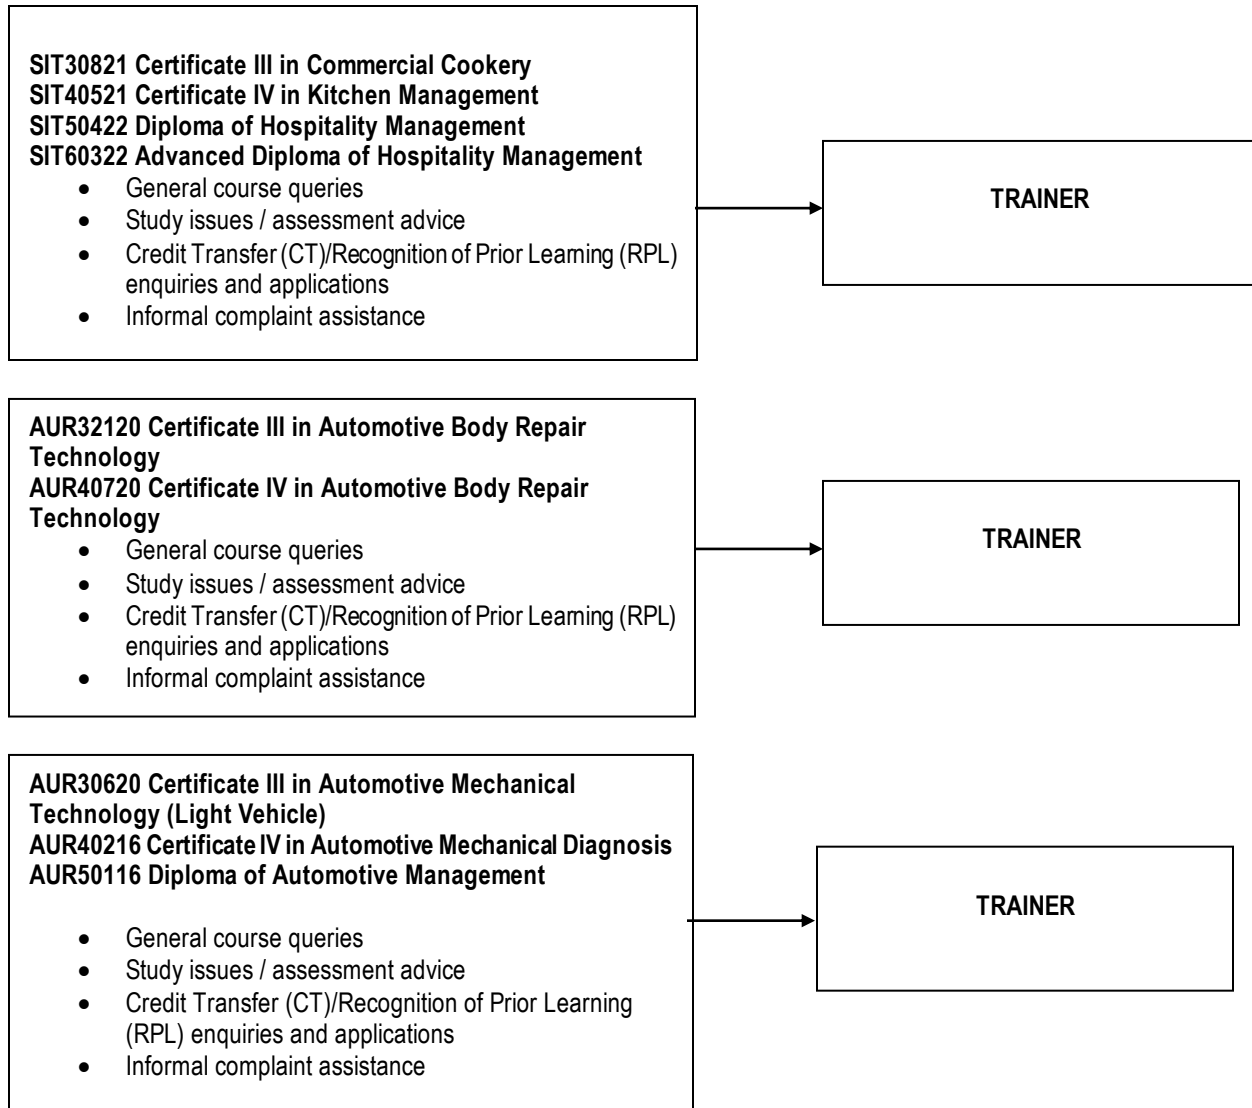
**SIT30821 Certificate III in Commercial Cookery**
**SIT40521 Certificate IV in Kitchen Management**
**SIT50422 Diploma of Hospitality Management**
**SIT60322 Advanced Diploma of Hospitality Management**

- General course queries
- Study issues / assessment advice
- Credit Transfer (CT)/Recognition of Prior Learning (RPL) enquiries and applications
- Informal complaint assistance

**TRAINER**

**AUR32120 Certificate III in Automotive Body Repair Technology**
**AUR40720 Certificate IV in Automotive Body Repair Technology**

- General course queries
- Study issues / assessment advice
- Credit Transfer (CT)/Recognition of Prior Learning (RPL) enquiries and applications
- Informal complaint assistance

**TRAINER**

**AUR30620 Certificate III in Automotive Mechanical Technology (Light Vehicle)**
**AUR40216 Certificate IV in Automotive Mechanical Diagnosis**
**AUR50116 Diploma of Automotive Management**

- General course queries
- Study issues / assessment advice
- Credit Transfer (CT)/Recognition of Prior Learning (RPL) enquiries and applications
- Informal complaint assistance

**TRAINER**